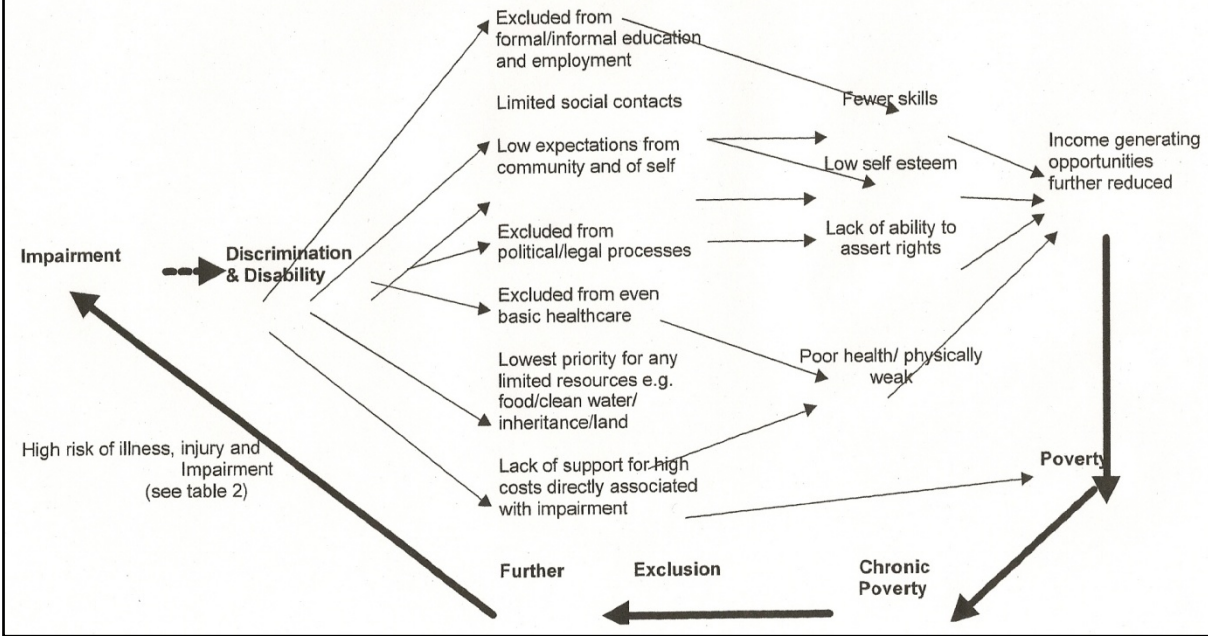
Impairment

Discrimination & Disability

Excluded from formal/informal education and employment

Limited social contacts

Low expectations from community and of self

Excluded from political/legal processes

Excluded from even basic healthcare

Lowest priority for any limited resources e.g. food/clean water/ inheritance/land

Lack of support for high costs directly associated with impairment

Fewer skills

Low self esteem

Lack of ability to assert rights

Poor health/ physically weak

Income generating opportunities further reduced

Poverty

Chronic Poverty

Further Exclusion

High risk of illness, injury and Impairment (see table 2)